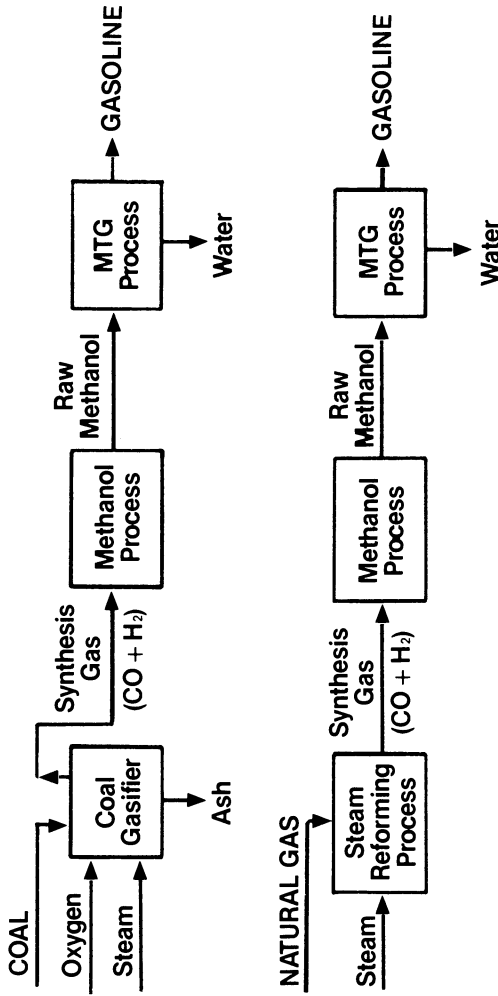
COAL
Oxygen
Steam
Coal Gasifier
Ash
Synthesis Gas
$(CO + H_2)$
Methanol Process
Raw Methanol
MTG Process
Water
GASOLINE

NATURAL GAS
Steam
Steam Reforming Process
Synthesis Gas
$(CO + H_2)$
Methanol Process
Raw Methanol
MTG Process
Water
GASOLINE